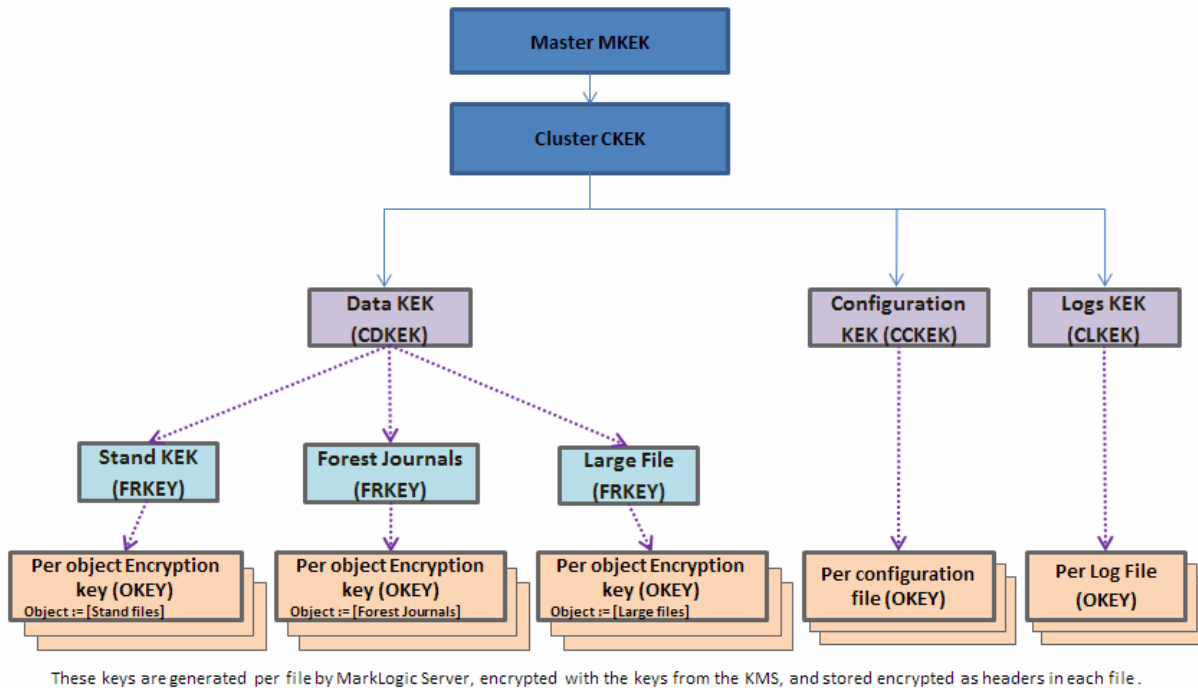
Master MKEK

Cluster CKEK

Data KEK (CDKEK)

Configuration KEK (CCKEK)

Logs KEK (CLKEK)

Stand KEK (FRKEY)

Forest Journals (FRKEY)

Large File (FRKEY)

Per object Encryption key (OKEY) Object := [Stand files]

Per object Encryption key (OKEY) Object := [Forest Journals]

Per object Encryption key (OKEY) Object := [Large files]

Per configuration file (OKEY)

Per Log File (OKEY)

These keys are generated per file by MarkLogic Server, encrypted with the keys from the KMS, and stored encrypted as headers in each file.